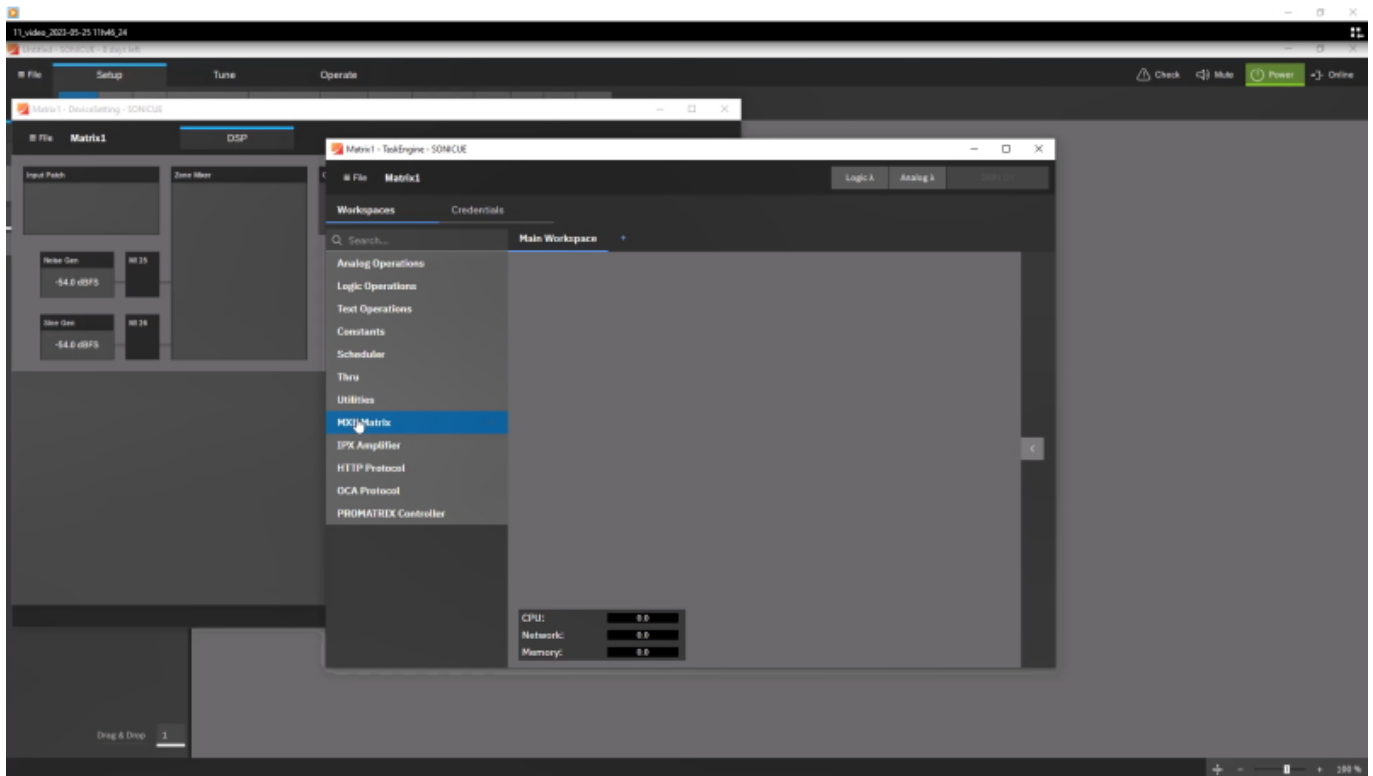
11_video_2023-05-25 11h46_24

Untitled - SONICUE - 5 days left

≡ File Setup Tune Operate

Check Mute Power Online

Matrix1 - DeviceSetting - SONICUE

≡ File Matrix1 DSP

Input Patch

Zone Mixer

Noise Gen
-54.0 dBFS
NI 25

Sine Gen
-54.0 dBFS
NI 26

Matrix1 - TaskEngine - SONICUE

≡ File Matrix1

Logic λ Analog λ

Workspaces Credentials

Search...

Main Workspace +

Analog Operations
Logic Operations
Text Operations
Constants
Scheduler
Thru
Utilities
MXR Matrix
IPX Amplifier
HTTP Protocol
OCA Protocol
PROMATRIX Controller

CPU: 0.0
Network: 0.0
Memory: 0.0

Drag & Drop 1

100 %